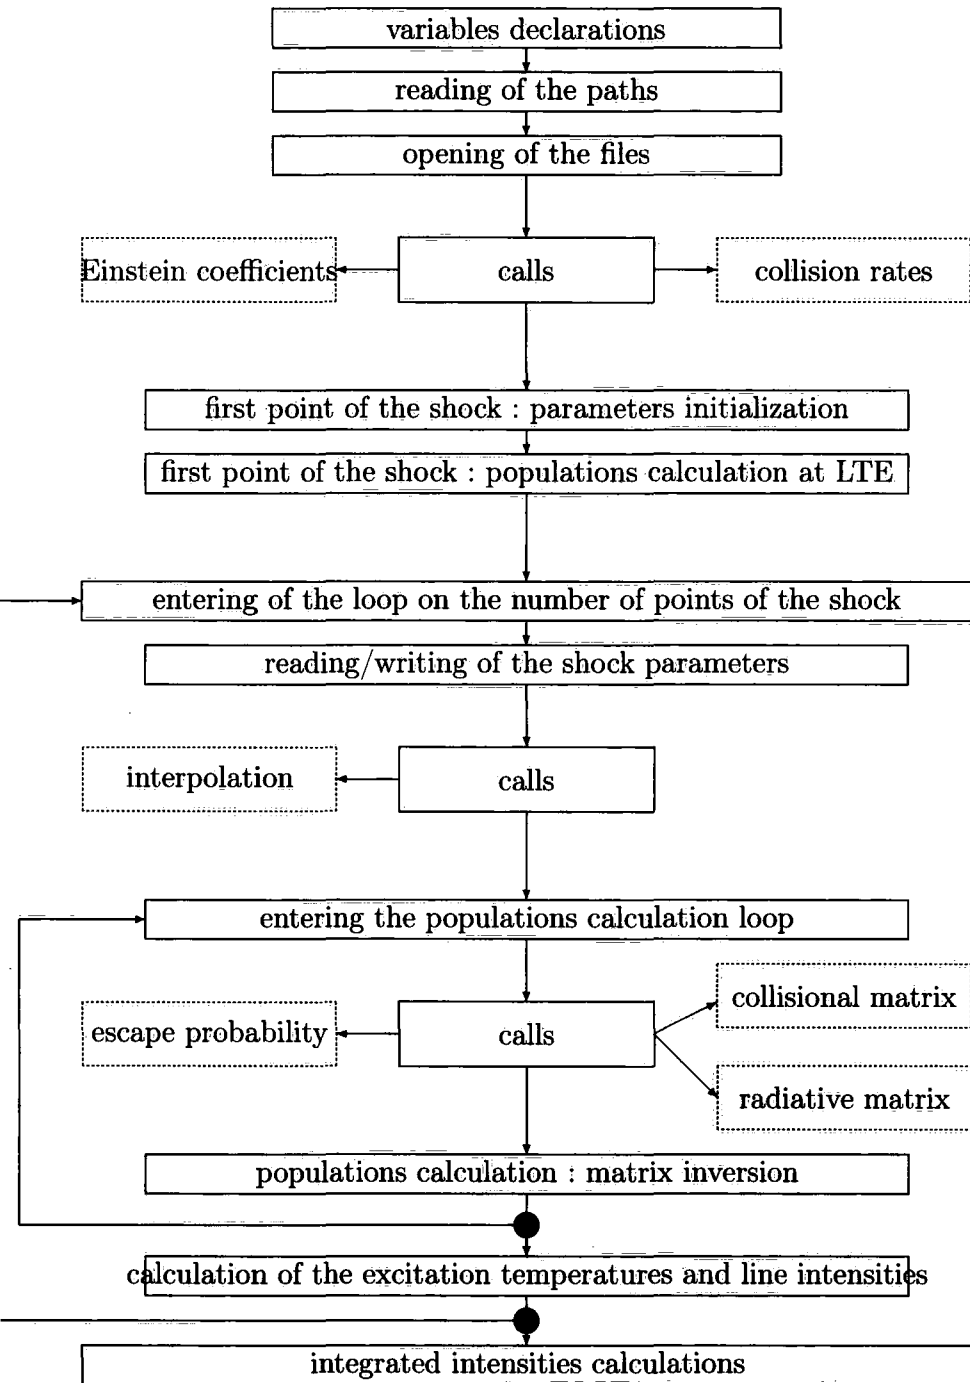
variables declarations

reading of the paths

opening of the files

Einstein coefficients

calls

collision rates

first point of the shock : parameters initialization

first point of the shock : populations calculation at LTE

entering of the loop on the number of points of the shock

reading/writing of the shock parameters

interpolation

calls

entering the populations calculation loop

collisional matrix

escape probability

calls

radiative matrix

populations calculation : matrix inversion

calculation of the excitation temperatures and line intensities

integrated intensities calculations